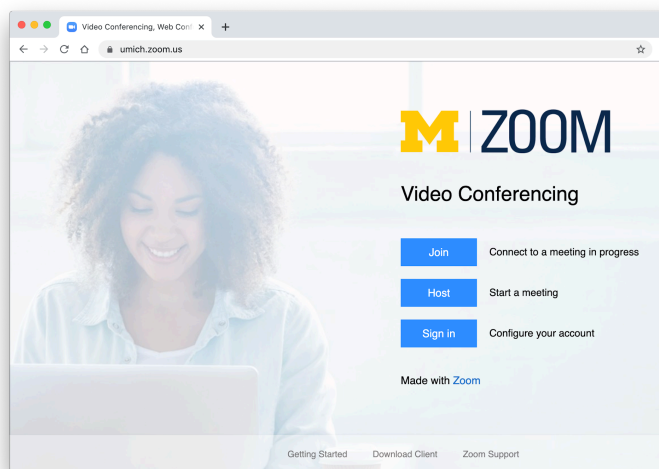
Video Conferencing, Web Conf ×
+
umich.zoom.us

M | ZOOM

Video Conferencing

Join
Connect to a meeting in progress

Host
Start a meeting

Sign in
Configure your account

Made with Zoom

Getting Started
Download Client
Zoom Support